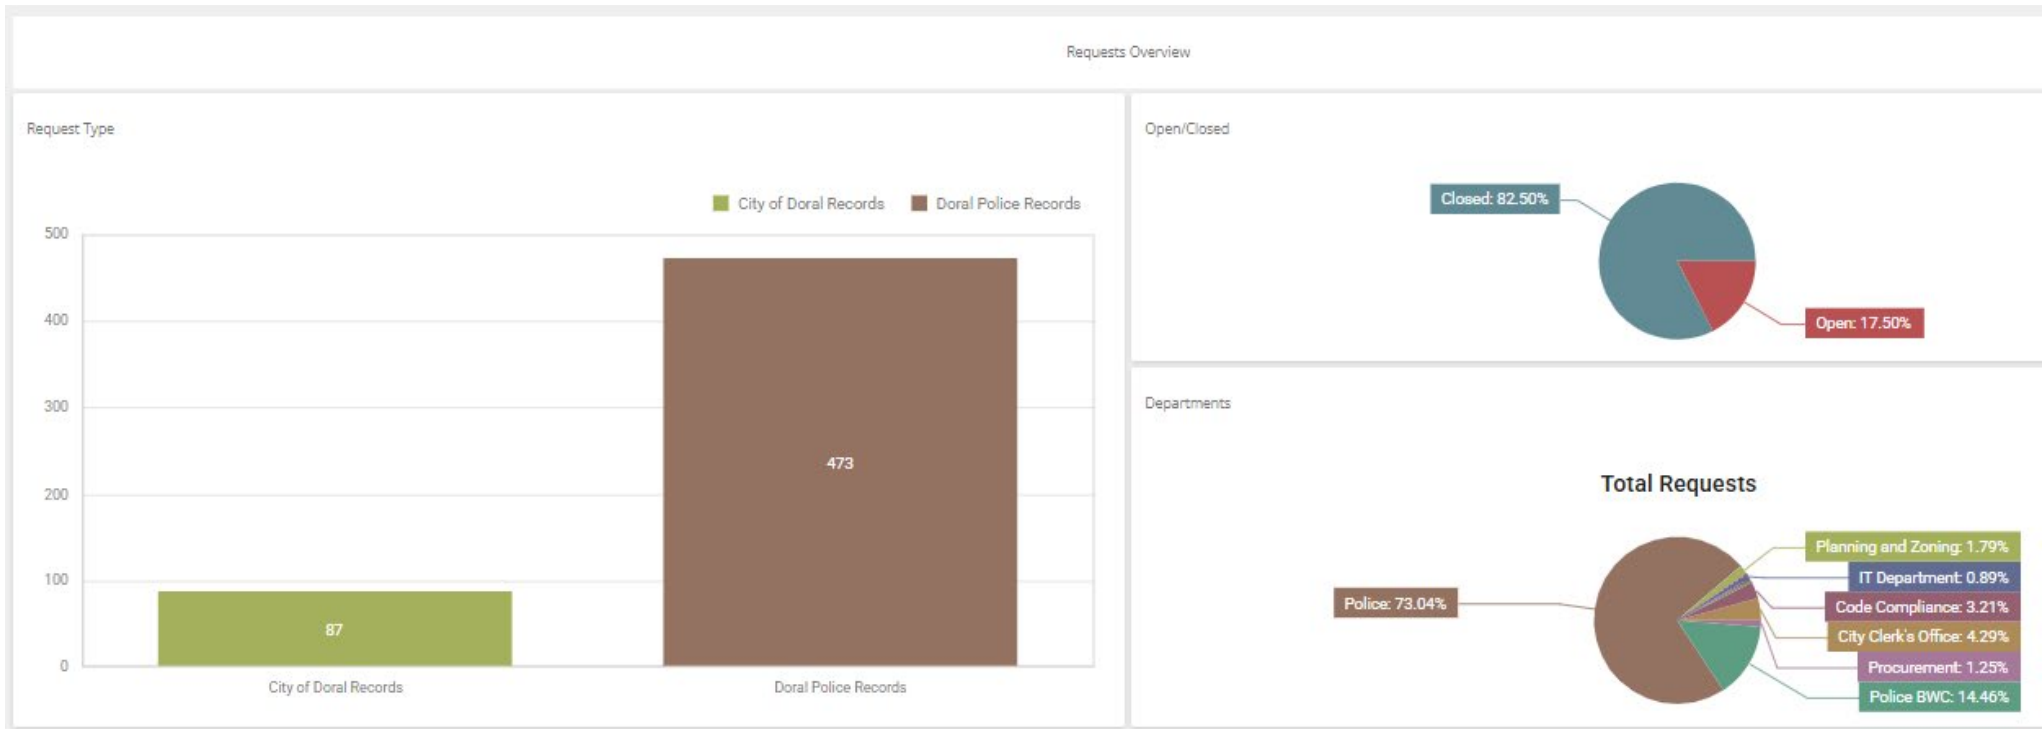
Requests Overview

Request Type

City of Doral Records
Doral Police Records

500
400
300
200
100
0

87
473

City of Doral Records
Doral Police Records

Open/Closed

Closed: 82.50%
Open: 17.50%

Departments

Total Requests

Police: 73.04%
Planning and Zoning: 1.79%
IT Department: 0.89%
Code Compliance: 3.21%
City Clerk's Office: 4.29%
Procurement: 1.25%
Police BWC: 14.46%